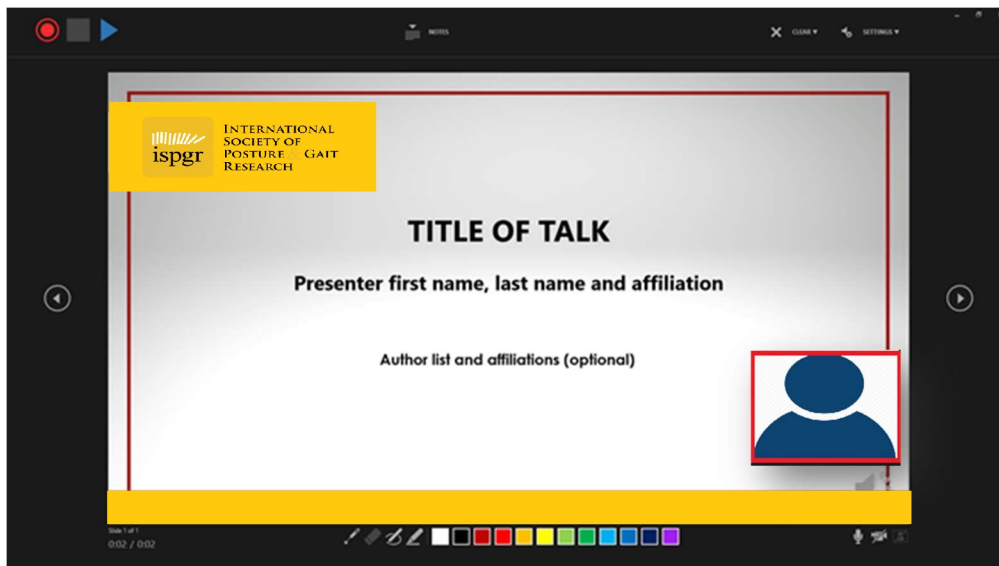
NOTES

CLEAR ▾

SETTINGS ▾

ispgr

International Society of Posture Gait Research

TITLE OF TALK

Presenter first name, last name and affiliation

Author list and affiliations (optional)

Slide 1 of 1

0:02 / 0:02